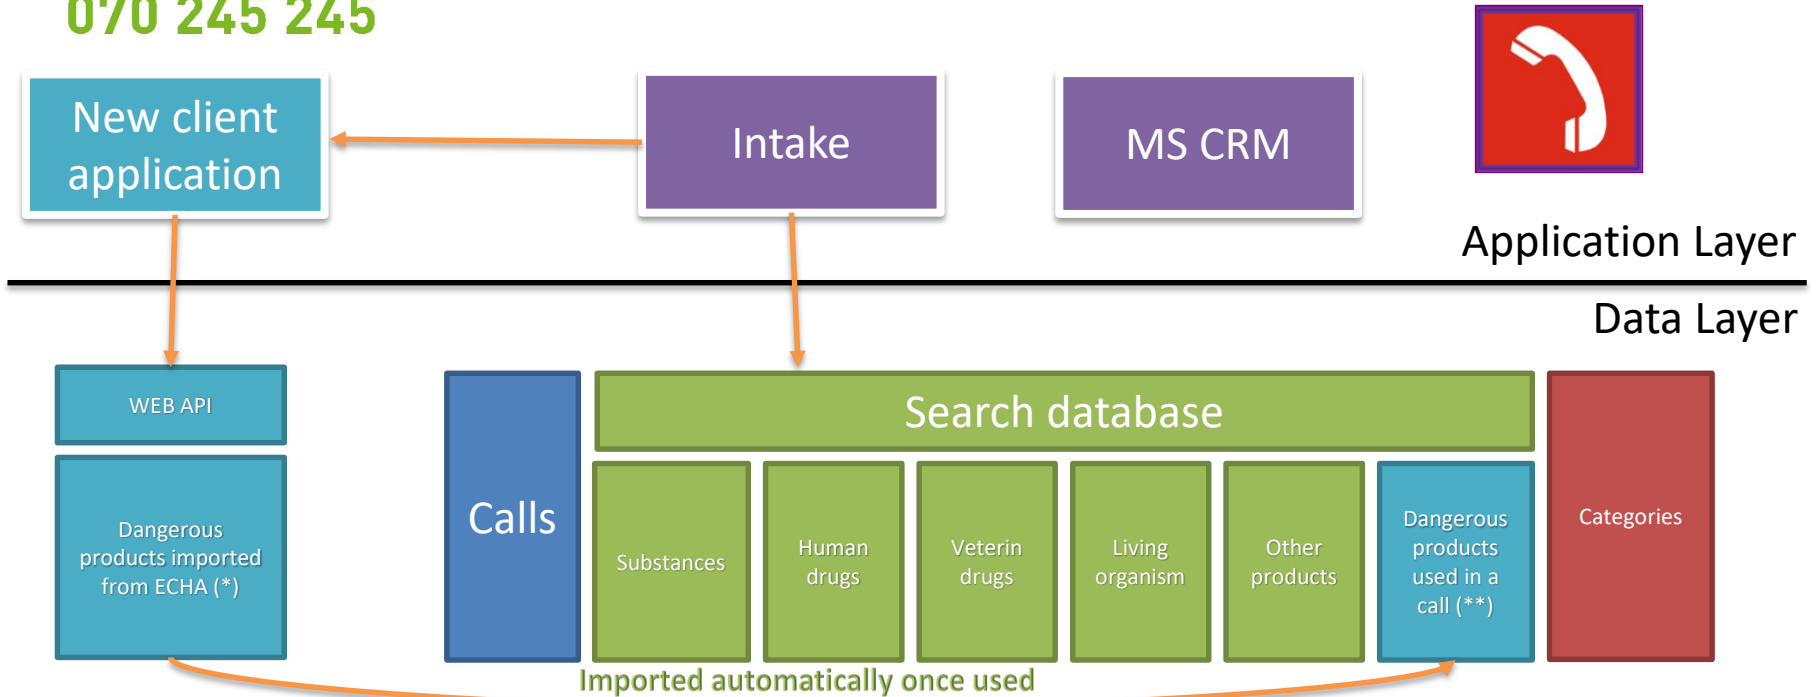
070 245 245

New client application

Intake

MS CRM

Application Layer

Data Layer

WEB API

Dangerous products imported from ECHA (*)

Calls

Search database

Substances

Human drugs

Veterin drugs

Living organism

Other products

Dangerous products used in a call (**)

Categories

Imported automatically once used